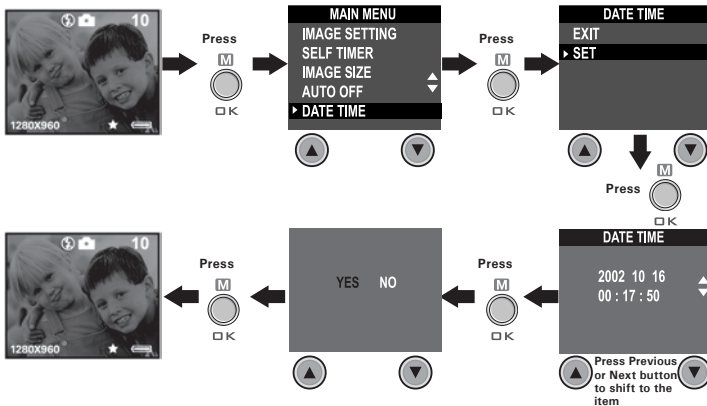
10

1280X960

Press

M

OK

MAIN MENU

IMAGE SETTING

SELF TIMER

IMAGE SIZE

AUTO OFF

DATE TIME

Press

M

OK

DATE TIME

EXIT

SET

Press

M

OK

DATE TIME

2002 10 16

00 : 17 : 50

Press Previous or Next button to shift to the item

Press

M

OK

YES NO

Press

M

OK

10

1280X960